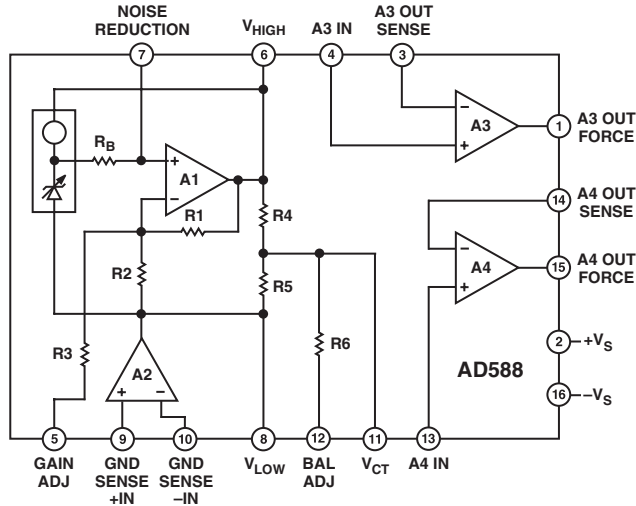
NOISE REDUCTION
7
$V_{HIGH}$
6
A3 IN
4
A3 OUT SENSE
3
$R_B$
+
A1
–
R1
R4
R2
R5
R6
R3
A2
+
–
–
A3
+
1
A3 OUT FORCE
14
A4 OUT SENSE
–
A4
+
15
A4 OUT FORCE
2
$+V_S$
AD588
16
$-V_S$
5
GAIN ADJ
9
GND SENSE +IN
10
GND SENSE –IN
8
$V_{LOW}$
12
BAL ADJ
11
$V_{CT}$
13
A4 IN